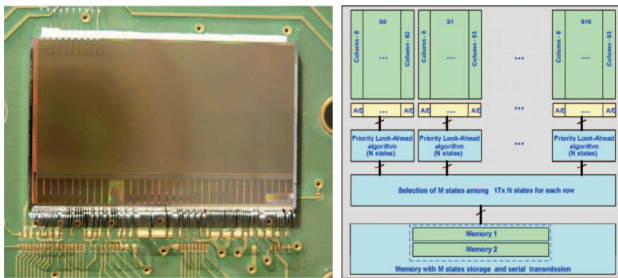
S0

Column - 0

...

Column - 63

S1

Column - 0

...

Column - 63

...

S16

Column - 0

...

Column - 63

A/D ... A/D

A/D ... A/D

...

A/D ... A/D

Priority Look-Ahead algorithm (N states)

Priority Look-Ahead algorithm (N states)

...

Priority Look-Ahead algorithm (N states)

Selection of M states among 17x N states for each row

Memory 1

Memory 2

Memory with M states storage and serial transmission